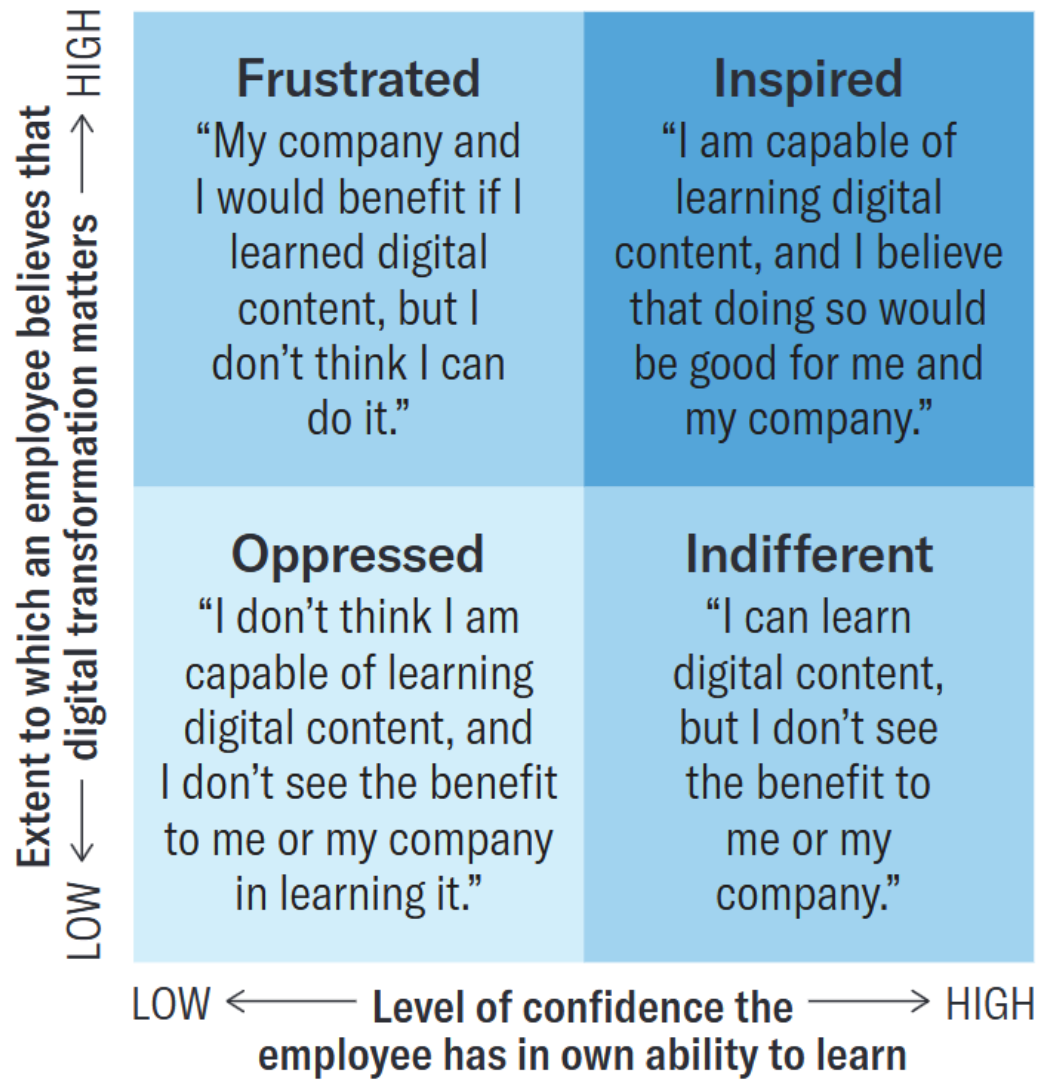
Extent to which an employee believes that digital transformation matters

LOW ← → HIGH

**Frustrated**
"My company and I would benefit if I learned digital content, but I don't think I can do it."

**Inspired**
"I am capable of learning digital content, and I believe that doing so would be good for me and my company."

**Oppressed**
"I don't think I am capable of learning digital content, and I don't see the benefit to me or my company in learning it."

**Indifferent**
"I can learn digital content, but I don't see the benefit to me or my company."

LOW ← Level of confidence the employee has in own ability to learn → HIGH